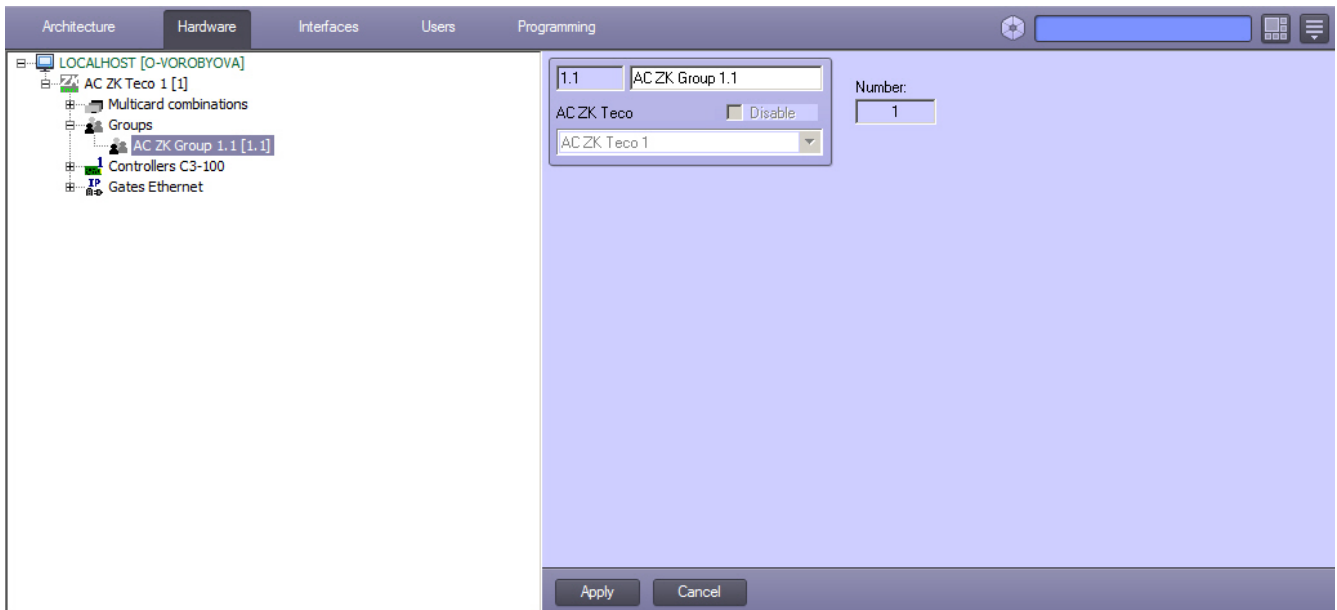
Architecture Hardware Interfaces Users Programming

LOCALHOST [O-VOROBYOVA]
AC ZK Teco 1 [1]
Multicard combinations
Groups
AC ZK Group 1.1 [1.1]
Controllers C3-100
Gates Ethernet

1.1
AC ZK Group 1.1
AC ZK Teco
Disable
AC ZK Teco 1
Number:
1

Apply
Cancel